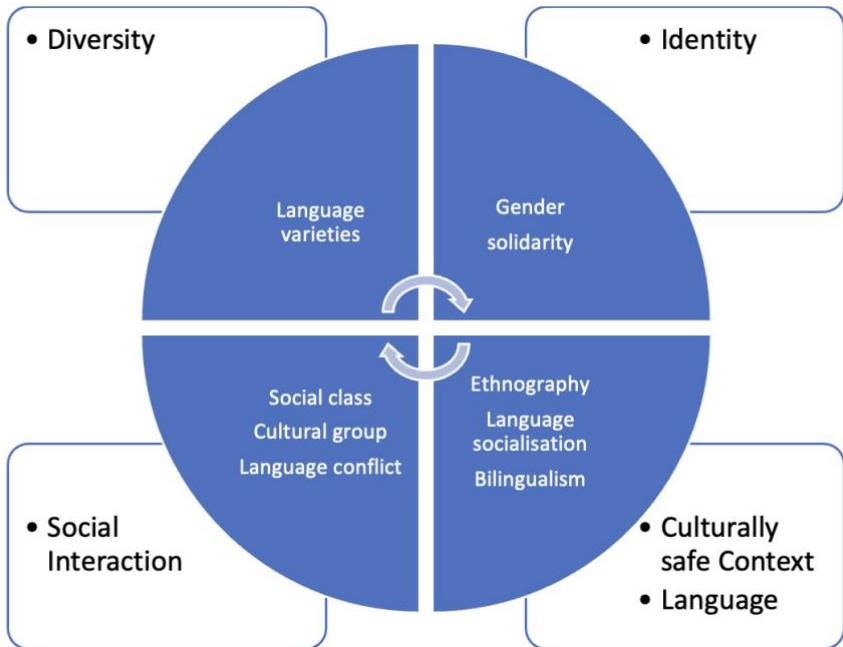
• Diversity

• Identity

Language varieties

Gender

solidarity

Social class

Cultural group

Language conflict

Ethnography

Language socialisation

Bilingualism

• Social Interaction

• Culturally safe Context

• Language